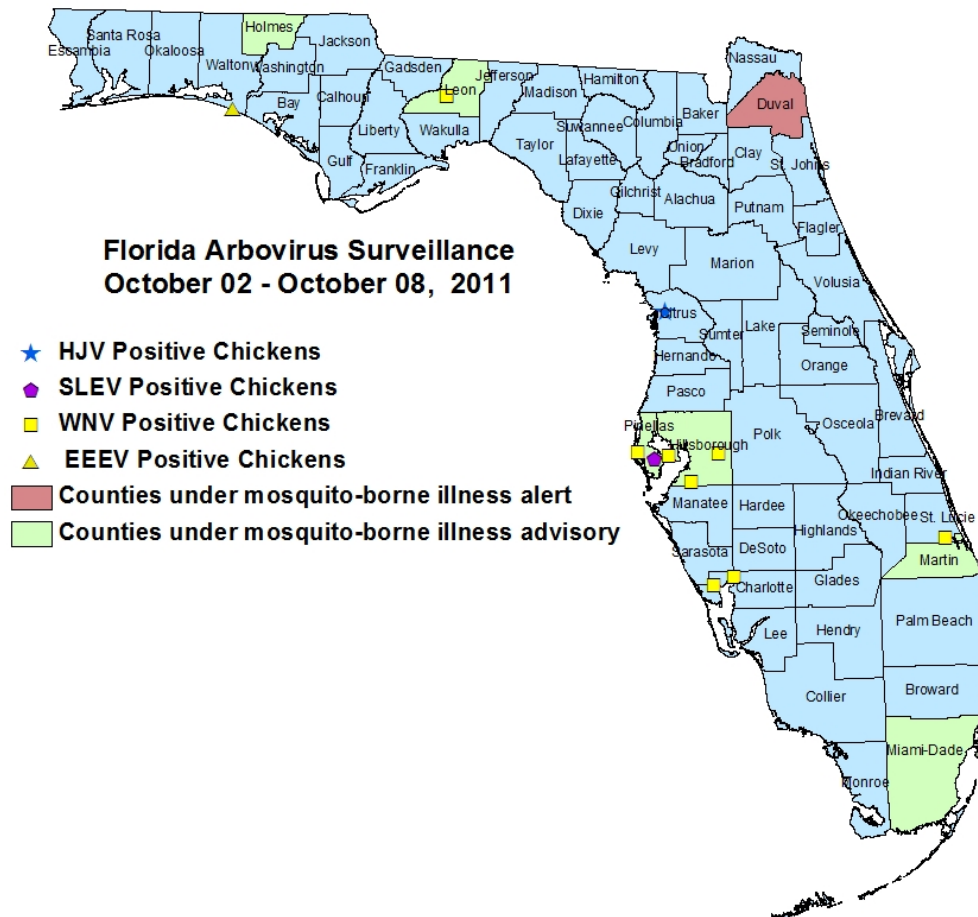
Florida Arbovirus Surveillance
October 02 - October 08, 2011

HJV Positive Chickens
SLEV Positive Chickens
WNV Positive Chickens
EEEV Positive Chickens
Counties under mosquito-borne illness alert
Counties under mosquito-borne illness advisory

Escambia
Santa Rosa
Okaloosa
Walton
Holmes
Washington
Jackson
Bay
Calhoun
Gadsden
Leon
Jefferson
Liberty
Wakulla
Gulf
Franklin
Madison
Hamilton
Taylor
Suwannee
Columbia
Baker
Nassau
Duval
Lafayette
Union
Bradford
Clay
St. Johns
Dixie
Gilchrist
Alachua
Putnam
Flagler
Levy
Marion
Volusia
Citrus
Sumter
Lake
Seminole
Hernando
Orange
Pasco
Pinellas
Hillsborough
Polk
Osceola
Brevard
Indian River
Manatee
Hardee
Highlands
Okeechobee
St. Lucie
Sarasota
DeSoto
Martin
Charlotte
Glades
Lee
Hendry
Palm Beach
Broward
Collier
Miami-Dade
Monroe